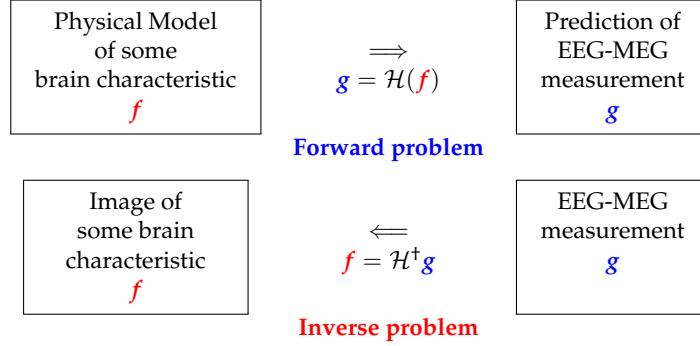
Physical Model of some brain characteristic
$f$

$\Longrightarrow$
$g = \mathcal{H}(f)$

Prediction of EEG-MEG measurement
$g$

**Forward problem**

Image of some brain characteristic
$f$

$\Longleftarrow$
$f = \mathcal{H}^{\dagger} g$

EEG-MEG measurement
$g$

**Inverse problem**